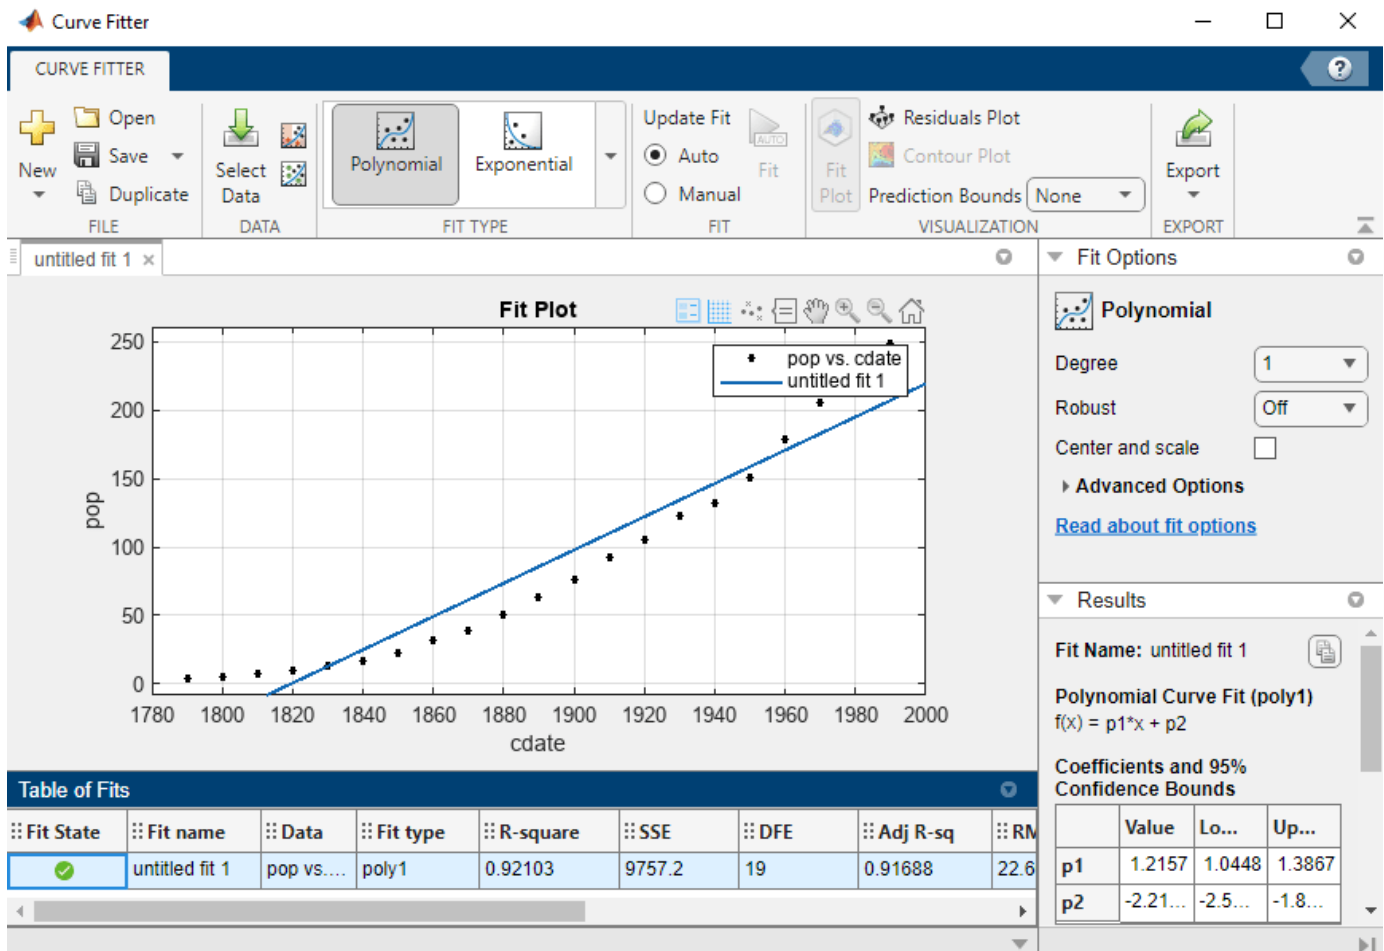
Curve Fitter

CURVE FITTER

New
Open
Save
Duplicate
FILE

Select Data
DATA

Polynomial
Exponential
FIT TYPE

Update Fit
Auto
Manual
Fit
FIT

Fit Plot
Residuals Plot
Contour Plot
Prediction Bounds None
VISUALIZATION

Export
EXPORT

untitled fit 1 ×

Fit Plot

pop vs. cdate
untitled fit 1

250
200
150
100
50
0
pop

1780 1800 1820 1840 1860 1880 1900 1920 1940 1960 1980 2000
cdate

Fit Options

Polynomial

Degree 1
Robust Off
Center and scale
Advanced Options
Read about fit options

Results

Fit Name: untitled fit 1

Polynomial Curve Fit (poly1)
f(x) = p1*x + p2

Coefficients and 95% Confidence Bounds

| | Value | Lo... | Up... |
|---|---|---|---|
| p1 | 1.2157 | 1.0448 | 1.3867 |
| p2 | -2.21... | -2.5... | -1.8... |

Table of Fits

| Fit State | Fit name | Data | Fit type | R-square | SSE | DFE | Adj R-sq | RM |
|---|---|---|---|---|---|---|---|---|
| | untitled fit 1 | pop vs.... | poly1 | 0.92103 | 9757.2 | 19 | 0.91688 | 22.6 |